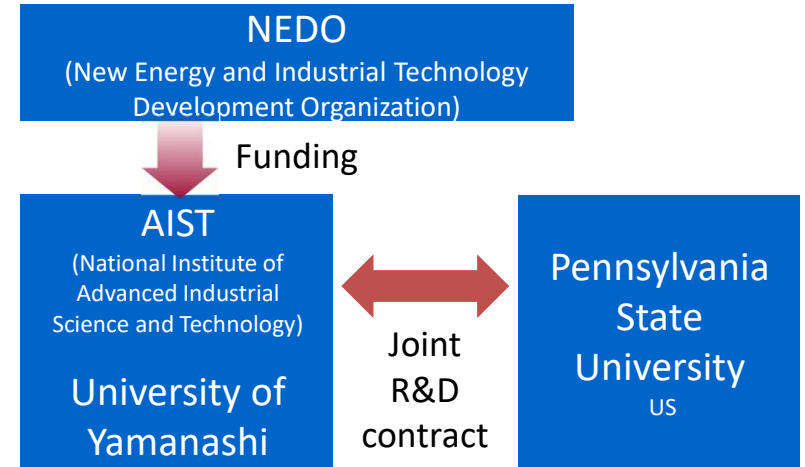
NEDO
(New Energy and Industrial Technology Development Organization)

Funding

AIST
(National Institute of Advanced Industrial Science and Technology)

University of Yamanashi

Joint R&D contract

Pennsylvania State University
US